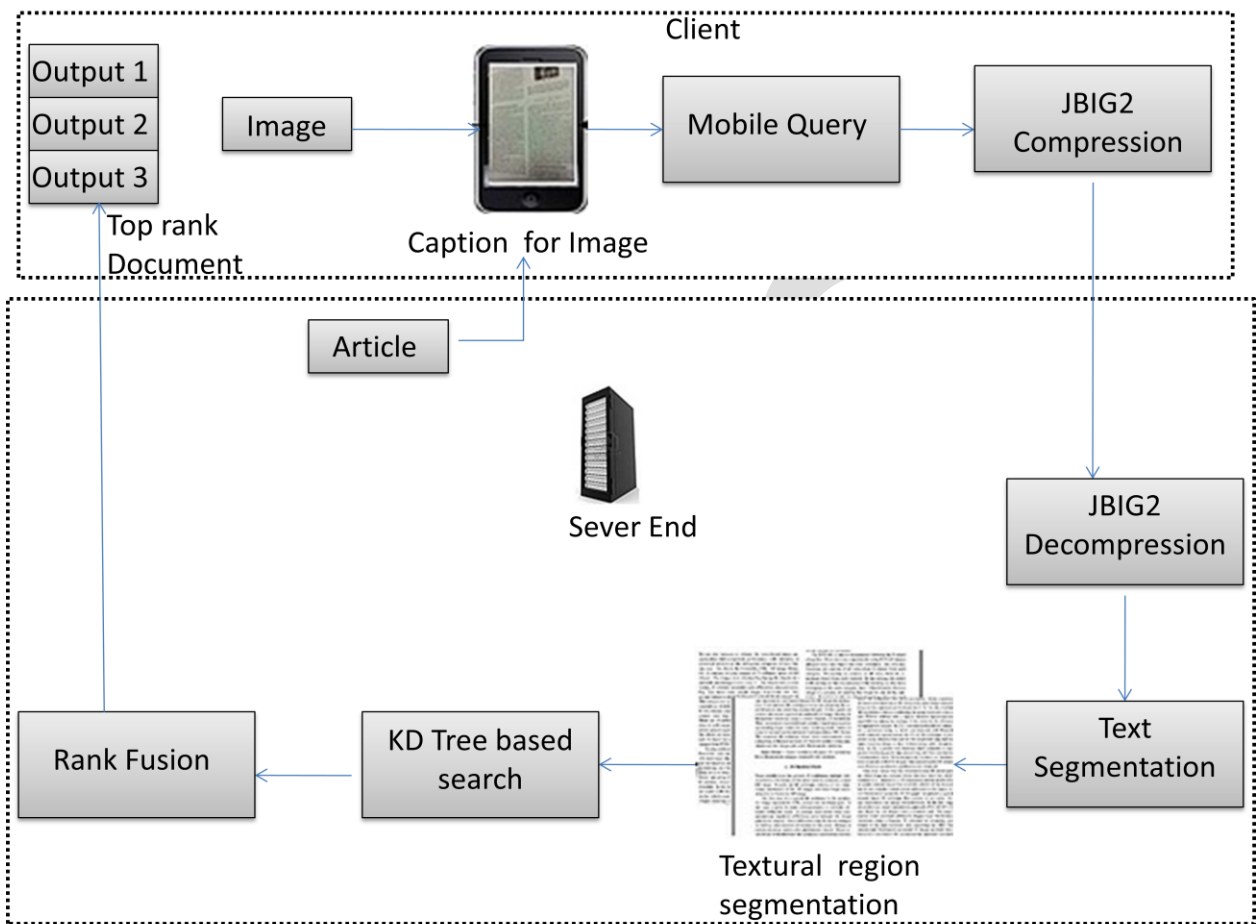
Client

Output 1

Output 2

Output 3

Top rank Document

Image

Caption for Image

Mobile Query

JBIG2 Compression

Article

Sever End

JBIG2 Decompression

Text Segmentation

Textural region segmentation

KD Tree based search

Rank Fusion